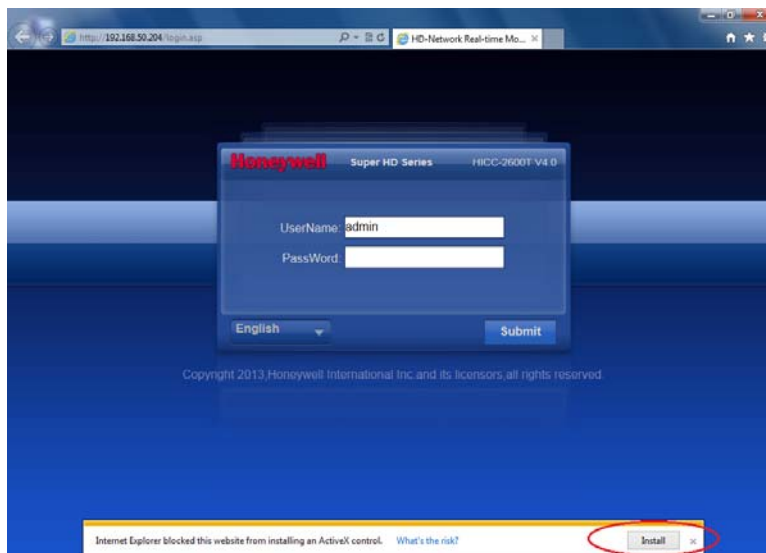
http://192.168.50.204/login.asp

HD-Network Real-time Mo...

Honeywell Super HD Series HICC-2600T V4.0

UserName: admin

PassWord:

English

Submit

Copyright 2013,Honeywell International Inc.and its licensors,all rights reserved.

Internet Explorer blocked this website from installing an ActiveX control. What's the risk?

Install ×